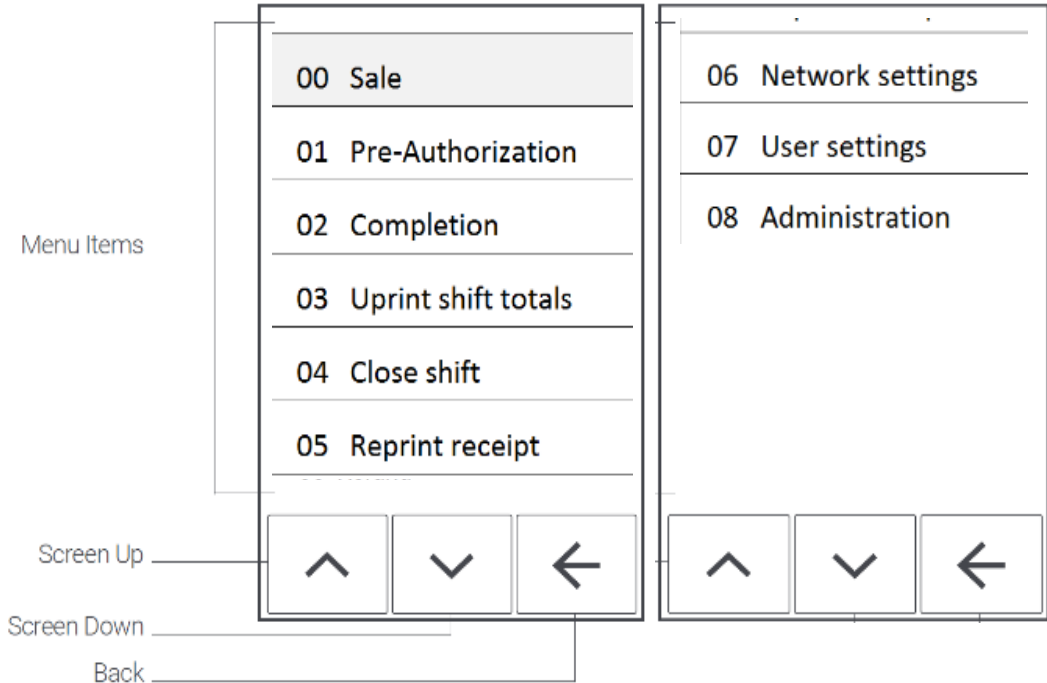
Menu Items

00 Sale

01 Pre-Authorization

02 Completion

03 Uprint shift totals

04 Close shift

05 Reprint receipt

06 Network settings

07 User settings

08 Administration

Screen Up

Screen Down

Back